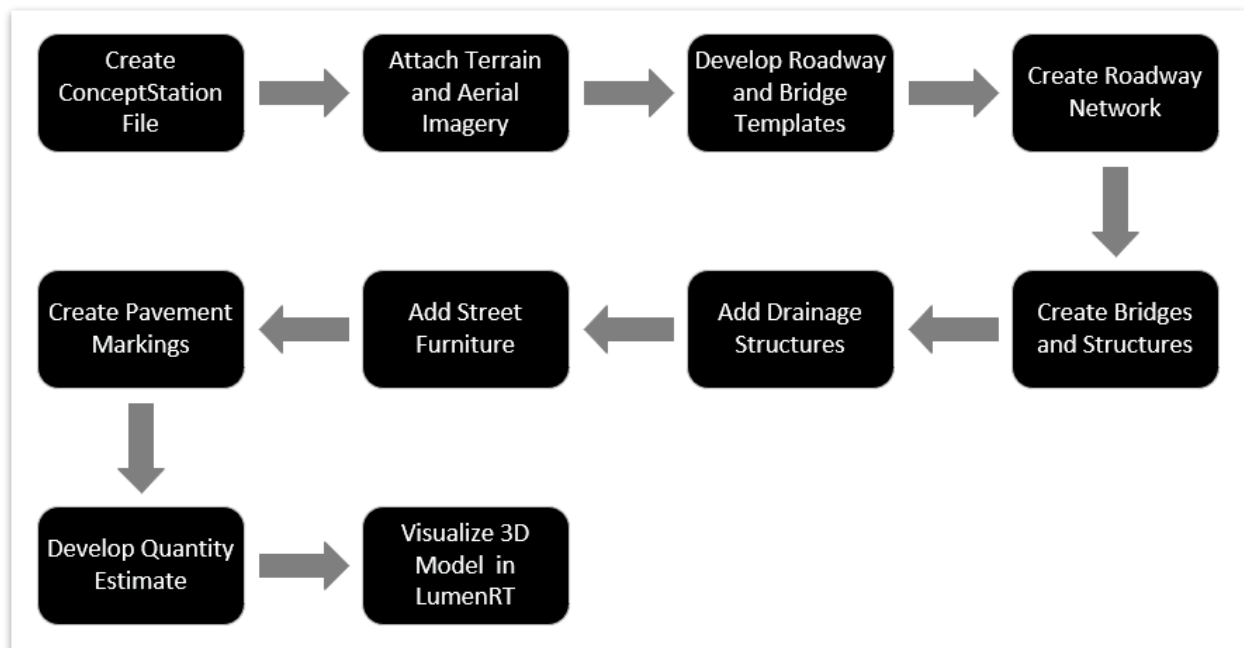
Create ConceptStation File

Attach Terrain and Aerial Imagery

Develop Roadway and Bridge Templates

Create Roadway Network

Create Bridges and Structures

Add Drainage Structures

Add Street Furniture

Create Pavement Markings

Develop Quantity Estimate

Visualize 3D Model in LumenRT